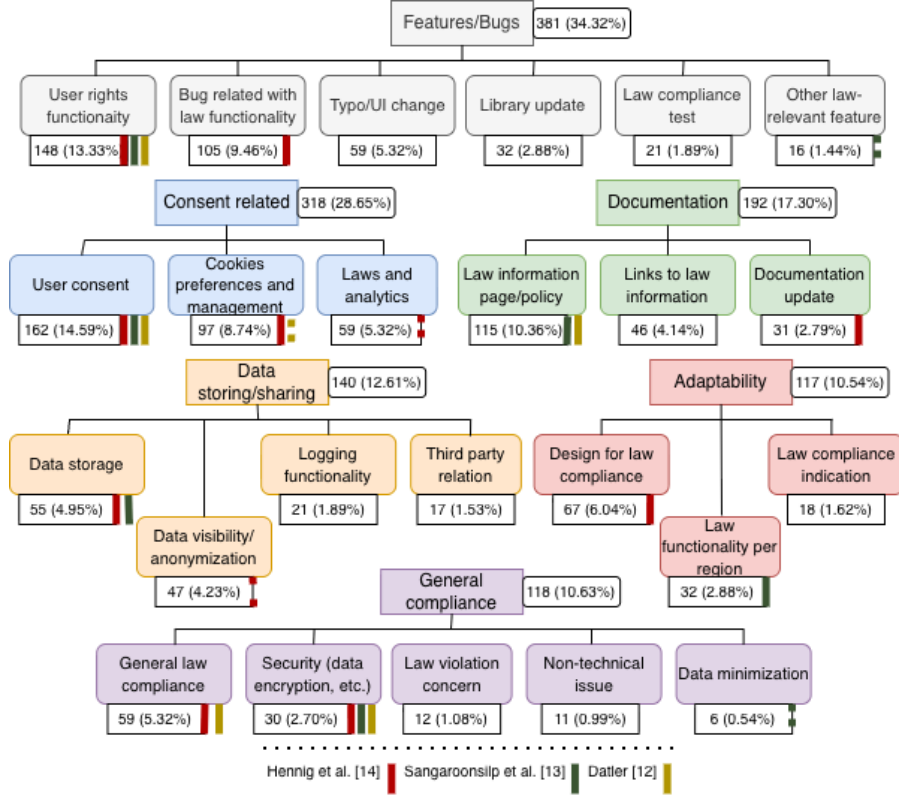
Features/Bugs 381 (34.32%)

User rights functionality 148 (13.33%)

Bug related with law functionality 105 (9.46%)

Typo/UI change 59 (5.32%)

Library update 32 (2.88%)

Law compliance test 21 (1.89%)

Other law-relevant feature 16 (1.44%)

Consent related 318 (28.65%)

User consent 162 (14.59%)

Cookies preferences and management 97 (8.74%)

Laws and analytics 59 (5.32%)

Documentation 192 (17.30%)

Law information page/policy 115 (10.36%)

Links to law information 46 (4.14%)

Documentation update 31 (2.79%)

Data storing/sharing 140 (12.61%)

Data storage 55 (4.95%)

Data visibility/ anonymization 47 (4.23%)

Logging functionality 21 (1.89%)

Third party relation 17 (1.53%)

Adaptability 117 (10.54%)

Design for law compliance 67 (6.04%)

Law functionality per region 32 (2.88%)

Law compliance indication 18 (1.62%)

General compliance 118 (10.63%)

General law compliance 59 (5.32%)

Security (data encryption, etc.) 30 (2.70%)

Law violation concern 12 (1.08%)

Non-technical issue 11 (0.99%)

Data minimization 6 (0.54%)

Hennig et al. [14] Sangaroonsilp et al. [13] Datler [12]